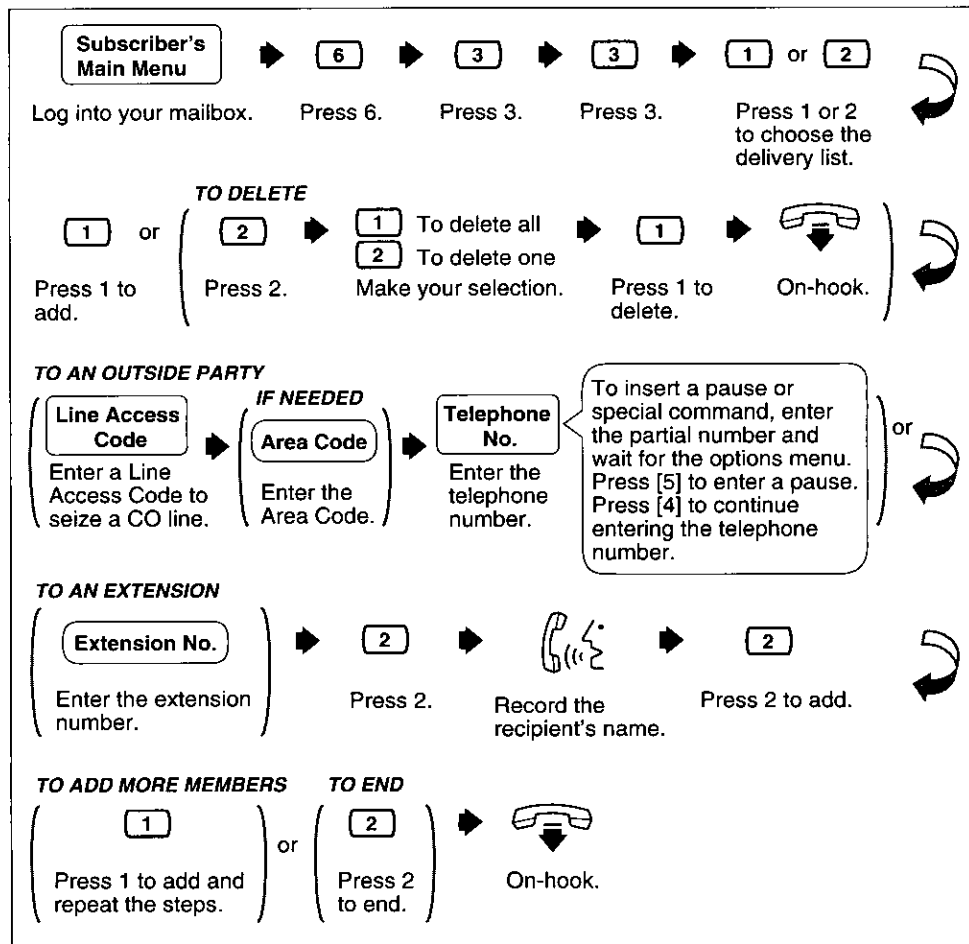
Subscriber's Main Menu

6

3

3

1 or 2

Log into your mailbox.

Press 6.

Press 3.

Press 3.

Press 1 or 2 to choose the delivery list.

TO DELETE

1 or

2

1 To delete all
2 To delete one

1

Press 1 to add.

Press 2.

Make your selection.

Press 1 to delete.

On-hook.

TO AN OUTSIDE PARTY

Line Access Code

Enter a Line Access Code to seize a CO line.

IF NEEDED

Area Code

Enter the Area Code.

Telephone No.

Enter the telephone number.

To insert a pause or special command, enter the partial number and wait for the options menu. Press [5] to enter a pause. Press [4] to continue entering the telephone number.

or

TO AN EXTENSION

Extension No.

Enter the extension number.

2

Press 2.

Record the recipient's name.

2

Press 2 to add.

TO ADD MORE MEMBERS

1

Press 1 to add and repeat the steps.

or

TO END

2

Press 2 to end.

On-hook.